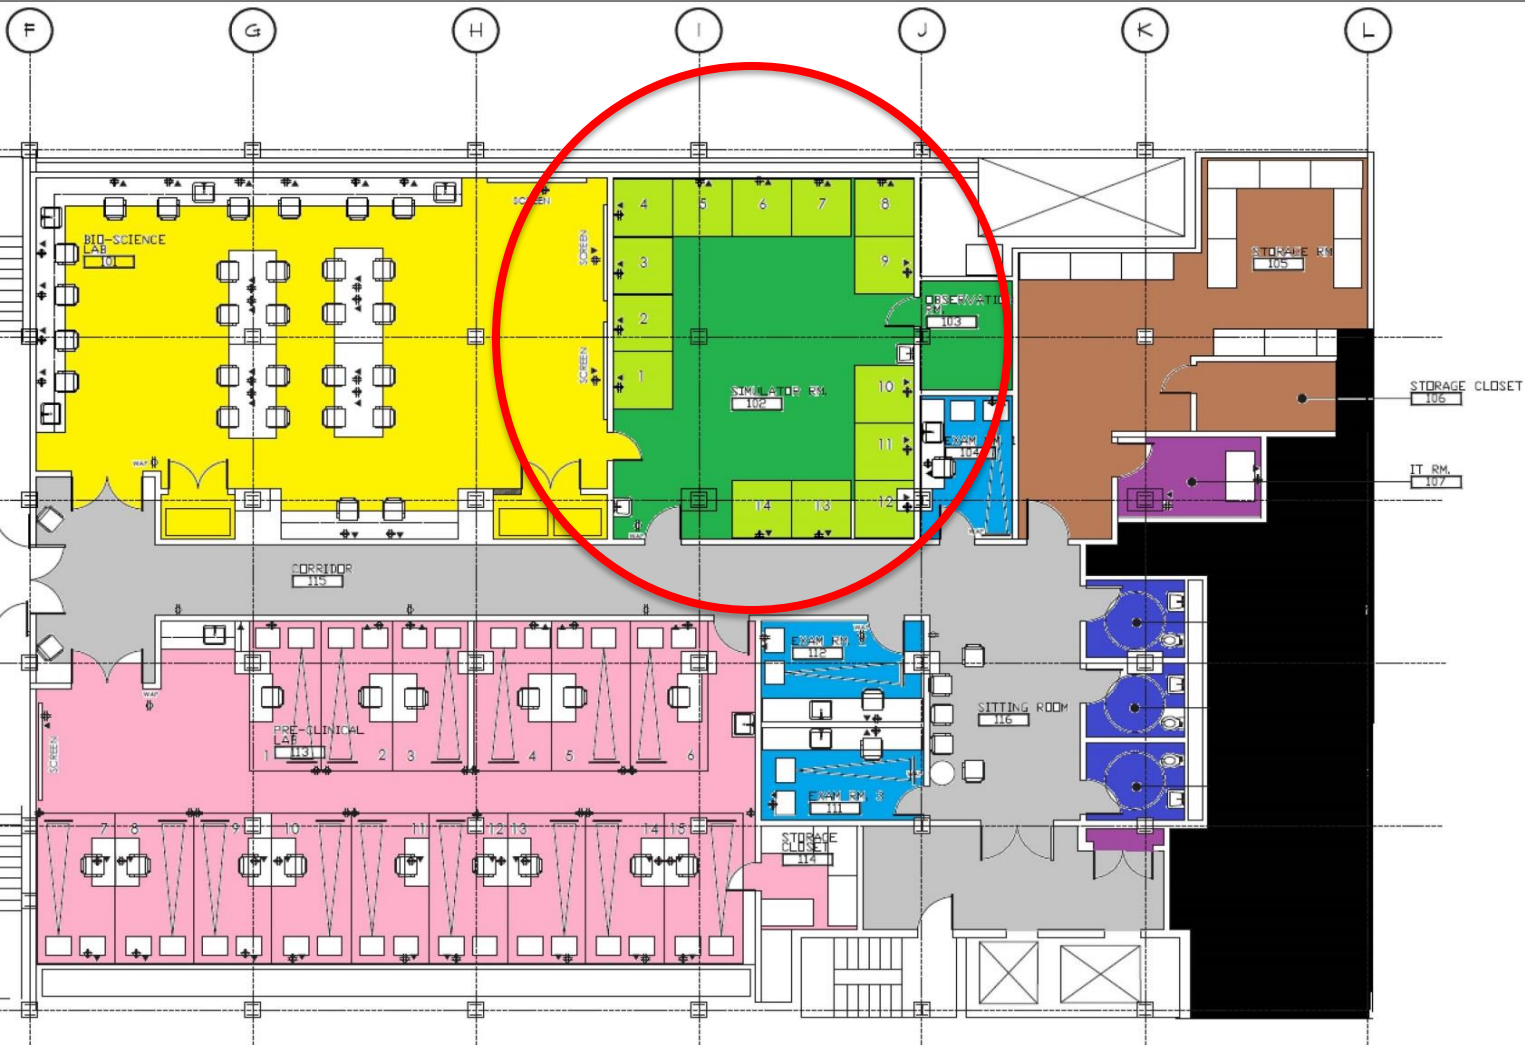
F
G
H
I
J
K
L

BIO-SCIENCE LAB
101

SCREEN
SCREEN
SCREEN

4
5
6
7
8
3
9
2
1
10
11
12
14
13

SIMULATOR RM.
102

OBSERVATION RM.
103

EXAM RM 1
104

STORAGE RM
105

STORAGE CLOSET
106

IT RM.
107

CORRIDOR
115

EXAM RM
112

PRE-CLINICAL LAB
113

1
2
3
4
5
6

SITTING ROOM
116

SCREEN

EXAM RM 3
111

7
8
9
10
11
12
13
14
15

STORAGE CLOSET
114

WAP